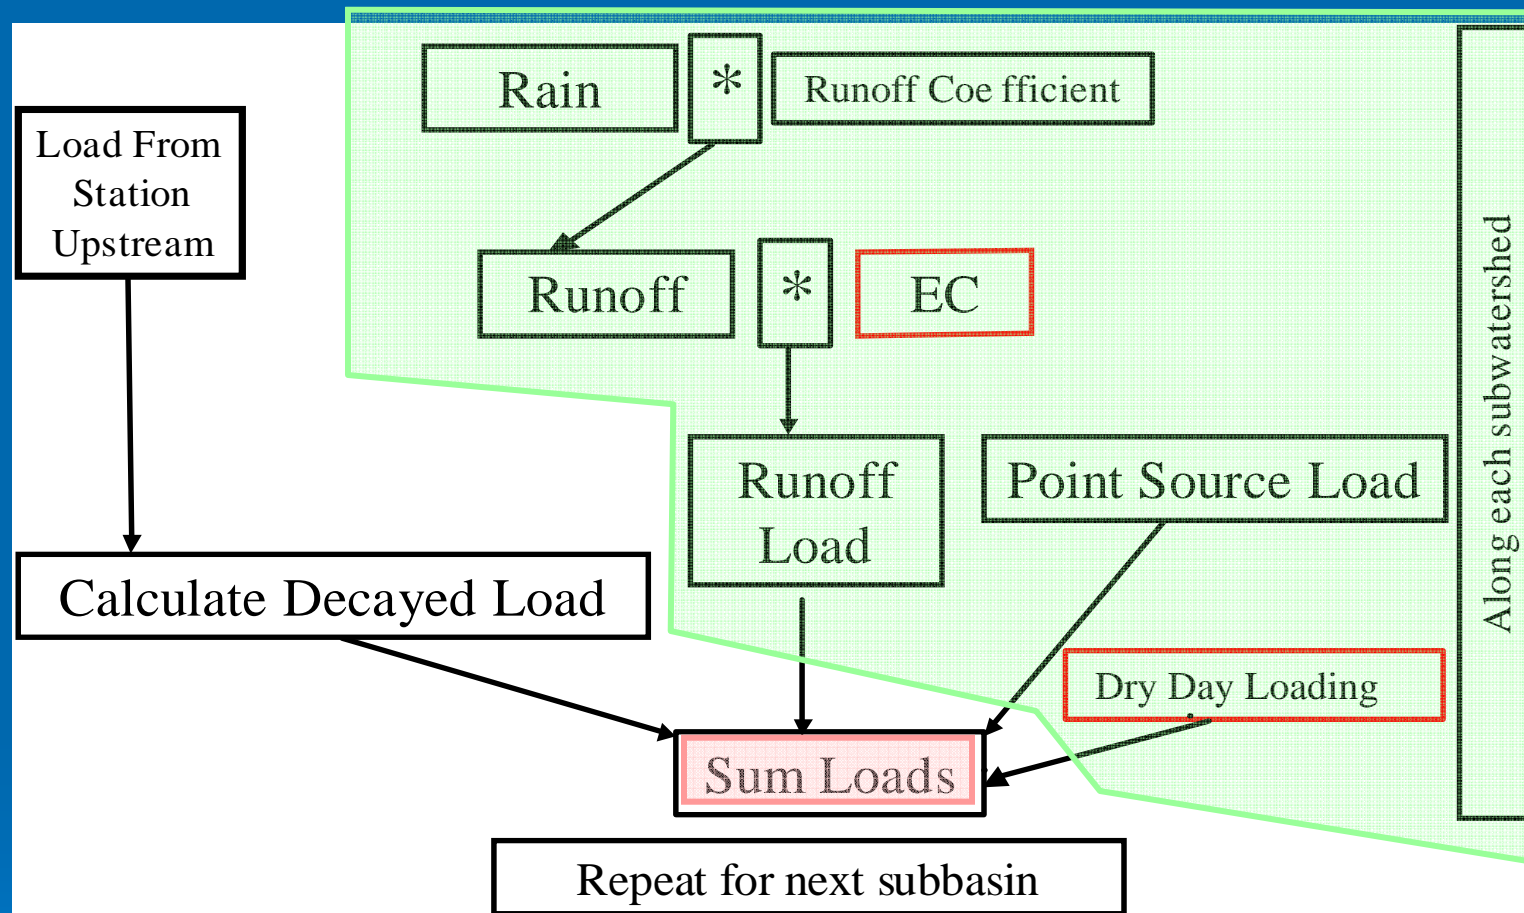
Rain

*

Runoff Coe fficient

Load From Station Upstream

Runoff

*

EC

Along each subwatershed

Runoff Load

Point Source Load

Calculate Decayed Load

Dry Day Loading

Sum Loads

Repeat for next subbasin